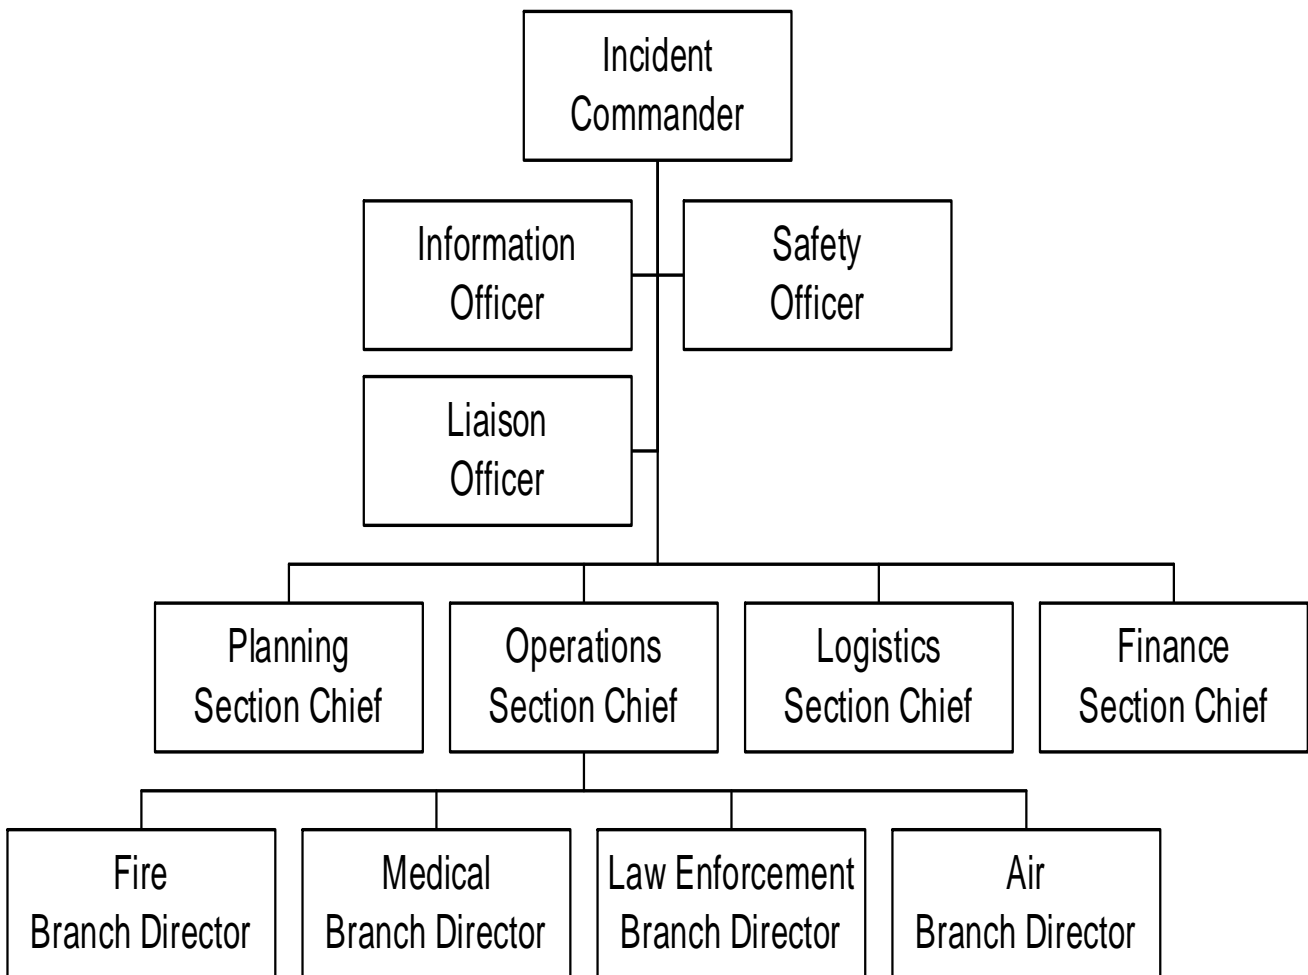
Incident Commander

Information Officer

Safety Officer

Liaison Officer

Planning Section Chief

Operations Section Chief

Logistics Section Chief

Finance Section Chief

Fire Branch Director

Medical Branch Director

Law Enforcement Branch Director

Air Branch Director